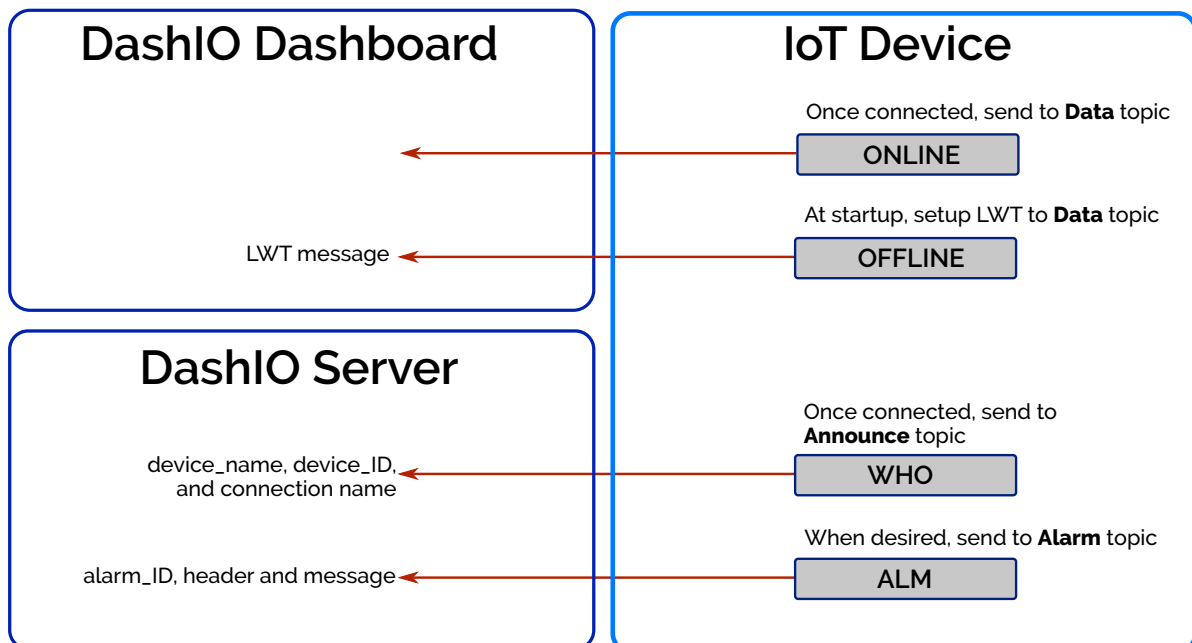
DashIO Dashboard

IoT Device

Once connected, send to **Data** topic

ONLINE

At startup, setup LWT to **Data** topic

LWT message

OFFLINE

DashIO Server

Once connected, send to **Announce** topic

device_name, device_ID, and connection name

WHO

When desired, send to **Alarm** topic

alarm_ID, header and message

ALM